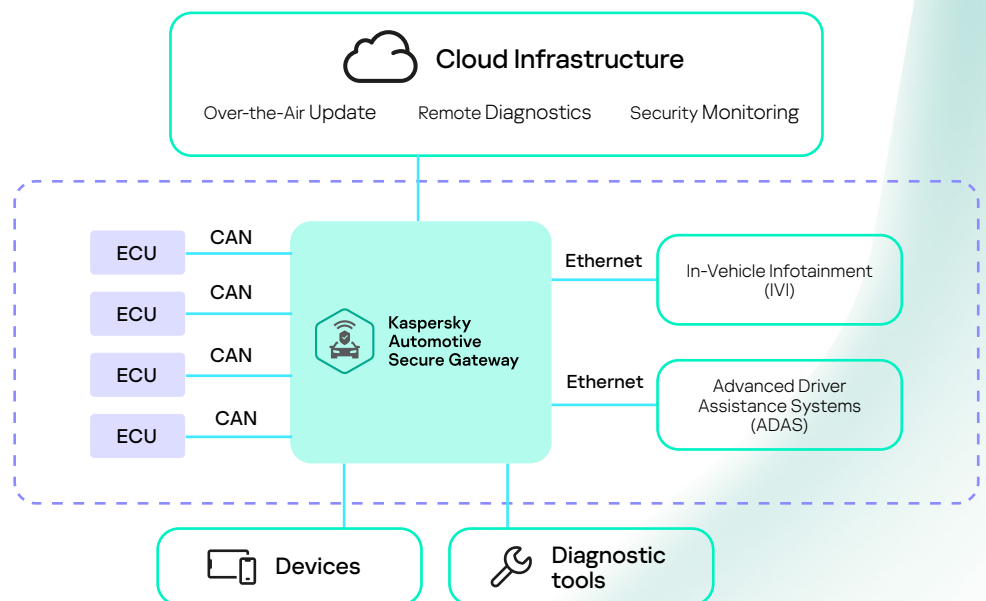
Cloud Infrastructure

Over-the-Air Update

Remote Diagnostics

Security Monitoring

ECU

CAN

ECU

CAN

ECU

CAN

ECU

CAN

Kaspersky Automotive Secure Gateway

Ethernet

In-Vehicle Infotainment (IVI)

Ethernet

Advanced Driver Assistance Systems (ADAS)

Devices

Diagnostic tools